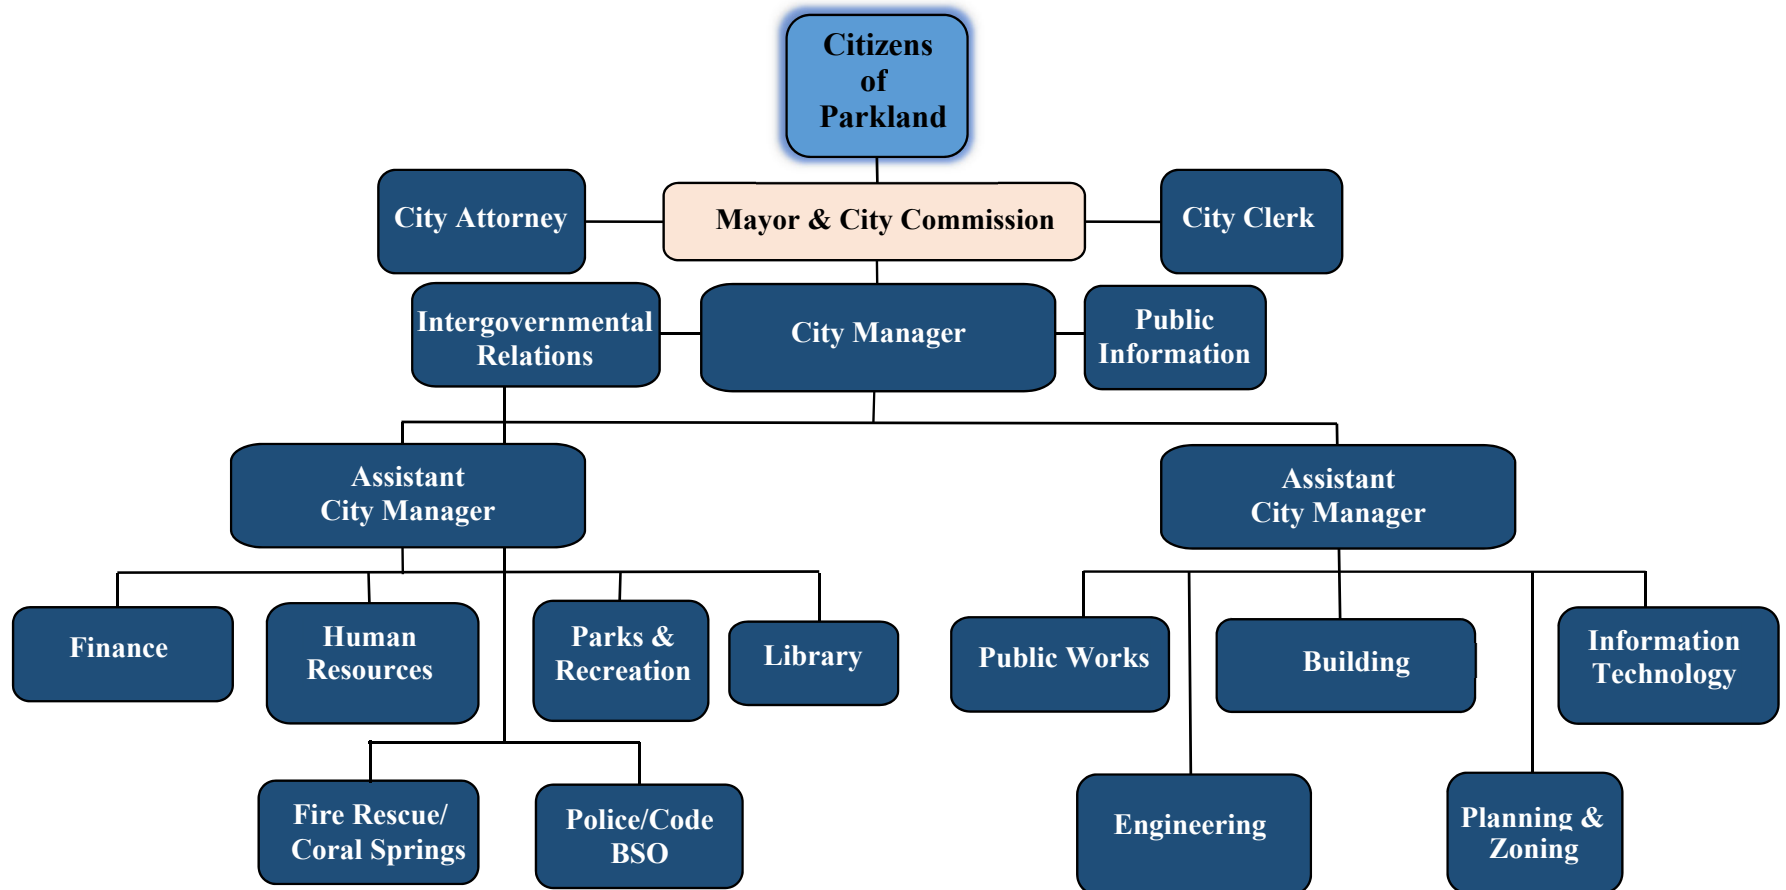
Citizens of Parkland

City Attorney

Mayor & City Commission

City Clerk

Intergovernmental Relations

City Manager

Public Information

Assistant City Manager

Assistant City Manager

Finance

Human Resources

Parks & Recreation

Library

Public Works

Building

Information Technology

Fire Rescue/ Coral Springs

Police/Code BSO

Engineering

Planning & Zoning